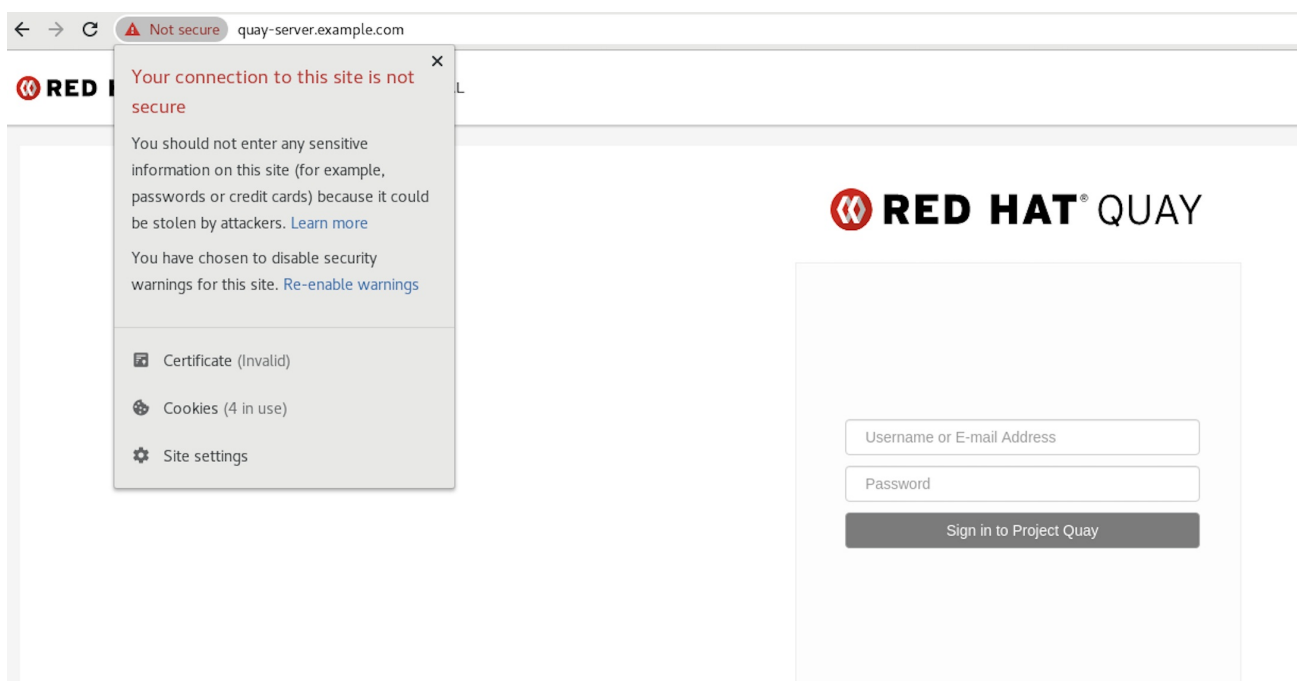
Not secure quay-server.example.com

RED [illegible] L

×

Your connection to this site is not secure

You should not enter any sensitive information on this site (for example, passwords or credit cards) because it could be stolen by attackers. Learn more

You have chosen to disable security warnings for this site. Re-enable warnings

Certificate (Invalid)

Cookies (4 in use)

Site settings

RED HAT® QUAY

Username or E-mail Address

Password

Sign in to Project Quay